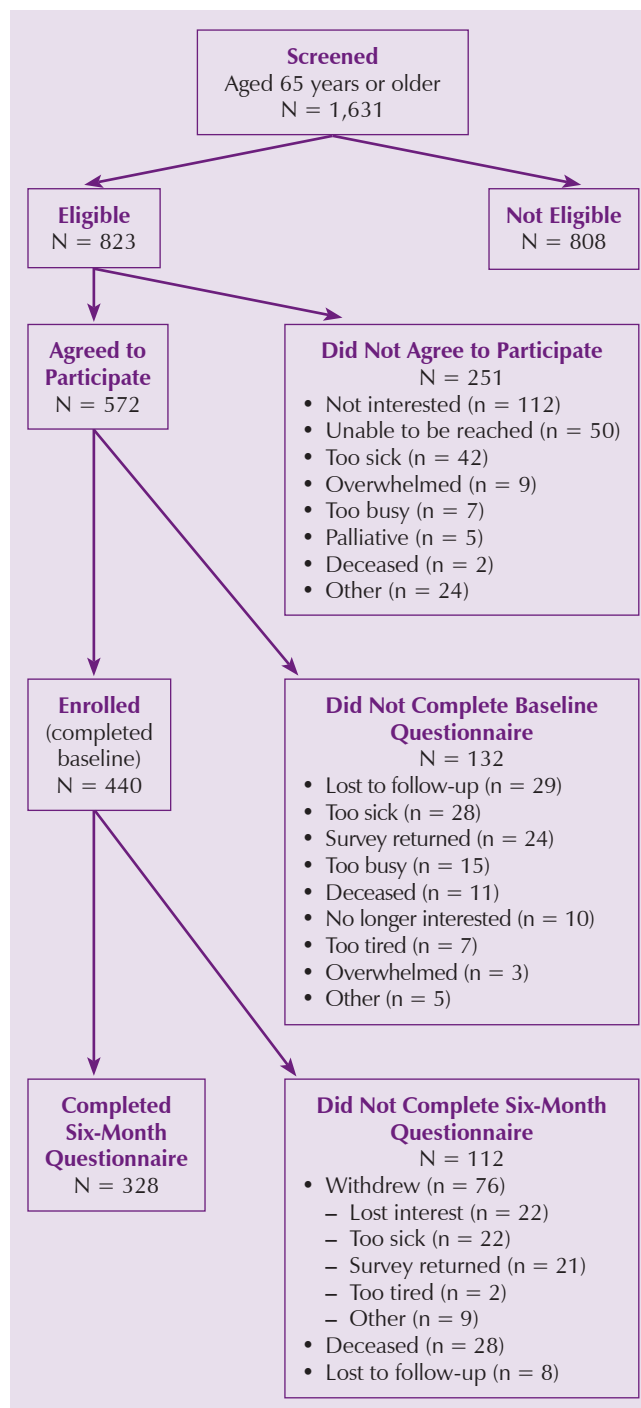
Screened
Aged 65 years or older
N = 1,631

Eligible
N = 823

Not Eligible
N = 808

Agreed to Participate
N = 572

Did Not Agree to Participate
N = 251
• Not interested (n = 112)
• Unable to be reached (n = 50)
• Too sick (n = 42)
• Overwhelmed (n = 9)
• Too busy (n = 7)
• Palliative (n = 5)
• Deceased (n = 2)
• Other (n = 24)

Enrolled
(completed baseline)
N = 440

Did Not Complete Baseline Questionnaire
N = 132
• Lost to follow-up (n = 29)
• Too sick (n = 28)
• Survey returned (n = 24)
• Too busy (n = 15)
• Deceased (n = 11)
• No longer interested (n = 10)
• Too tired (n = 7)
• Overwhelmed (n = 3)
• Other (n = 5)

Completed Six-Month Questionnaire
N = 328

Did Not Complete Six-Month Questionnaire
N = 112
• Withdrew (n = 76)
– Lost interest (n = 22)
– Too sick (n = 22)
– Survey returned (n = 21)
– Too tired (n = 2)
– Other (n = 9)
• Deceased (n = 28)
• Lost to follow-up (n = 8)